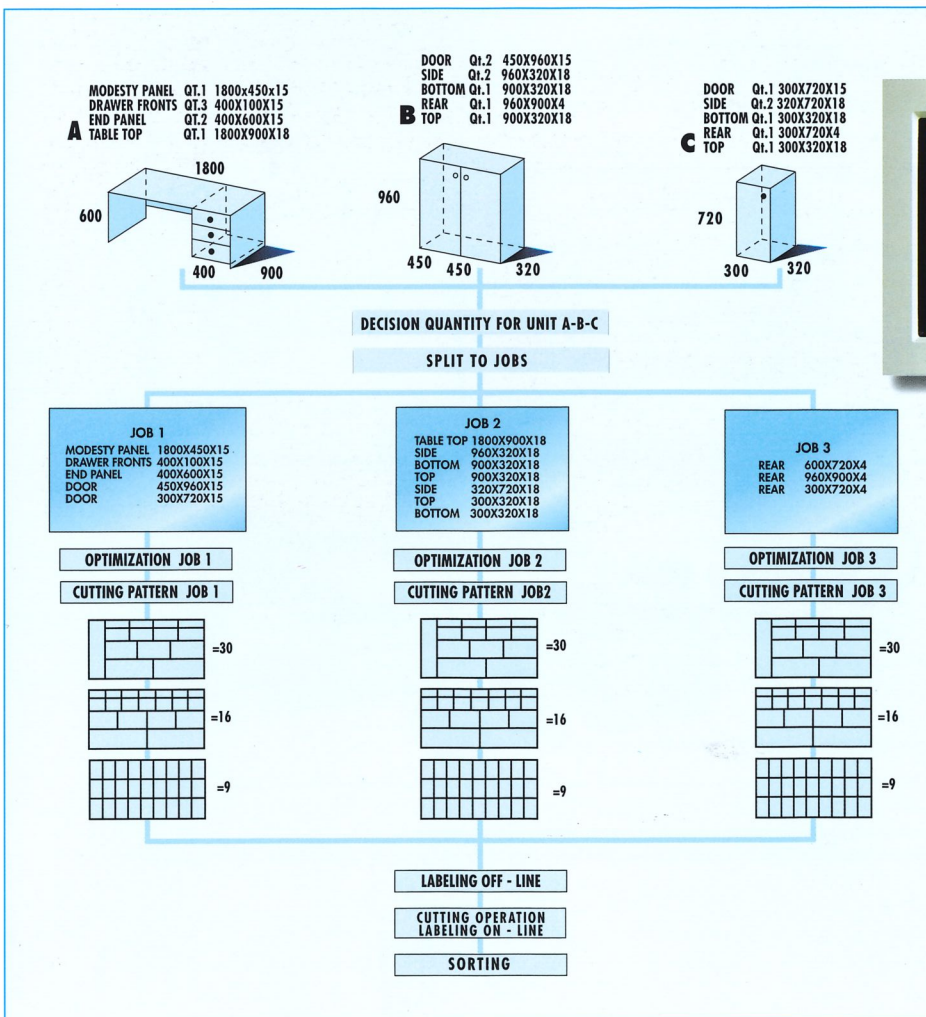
MODESTY PANEL QT.1 1800x450x15
DRAWER FRONTS QT.3 400X100X15
END PANEL QT.2 400X600X15
TABLE TOP QT.1 1800X900X18

A

1800
600
400
900

DOOR Qt.2 450X960X15
SIDE Qt.2 960X320X18
BOTTOM Qt.1 900X320X18
REAR Qt.1 960X900X4
TOP Qt.1 900X320X18

B

960
450
450
320

DOOR Qt.1 300X720X15
SIDE Qt.2 320X720X18
BOTTOM Qt.1 300X320X18
REAR Qt.1 300X720X4
TOP Qt.1 300X320X18

C

720
300
320

DECISION QUANTITY FOR UNIT A-B-C

SPLIT TO JOBS

JOB 1
MODESTY PANEL 1800X450X15
DRAWER FRONTS 400X100X15
END PANEL 400X600X15
DOOR 450X960X15
DOOR 300X720X15

JOB 2
TABLE TOP 1800X900X18
SIDE 960X320X18
BOTTOM 900X320X18
TOP 900X320X18
SIDE 320X720X18
TOP 300X320X18
BOTTOM 300X320X18

JOB 3
REAR 600X720X4
REAR 960X900X4
REAR 300X720X4

OPTIMIZATION JOB 1
CUTTING PATTERN JOB 1
=30
=16
=9

OPTIMIZATION JOB 2
CUTTING PATTERN JOB2
=30
=16
=9

OPTIMIZATION JOB 3
CUTTING PATTERN JOB 3
=30
=16
=9

LABELING OFF - LINE

CUTTING OPERATION
LABELING ON - LINE

SORTING